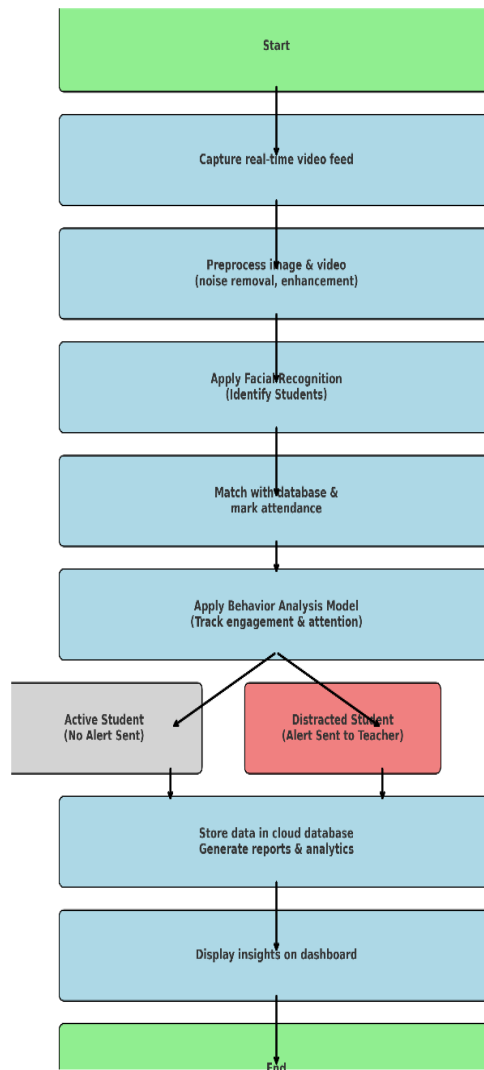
Start

Capture real-time video feed

Preprocess image & video
(noise removal, enhancement)

Apply Facial Recognition
(Identify Students)

Match with database &
mark attendance

Apply Behavior Analysis Model
(Track engagement & attention)

Active Student
(No Alert Sent)

Distracted Student
(Alert Sent to Teacher)

Store data in cloud database
Generate reports & analytics

Display insights on dashboard

End